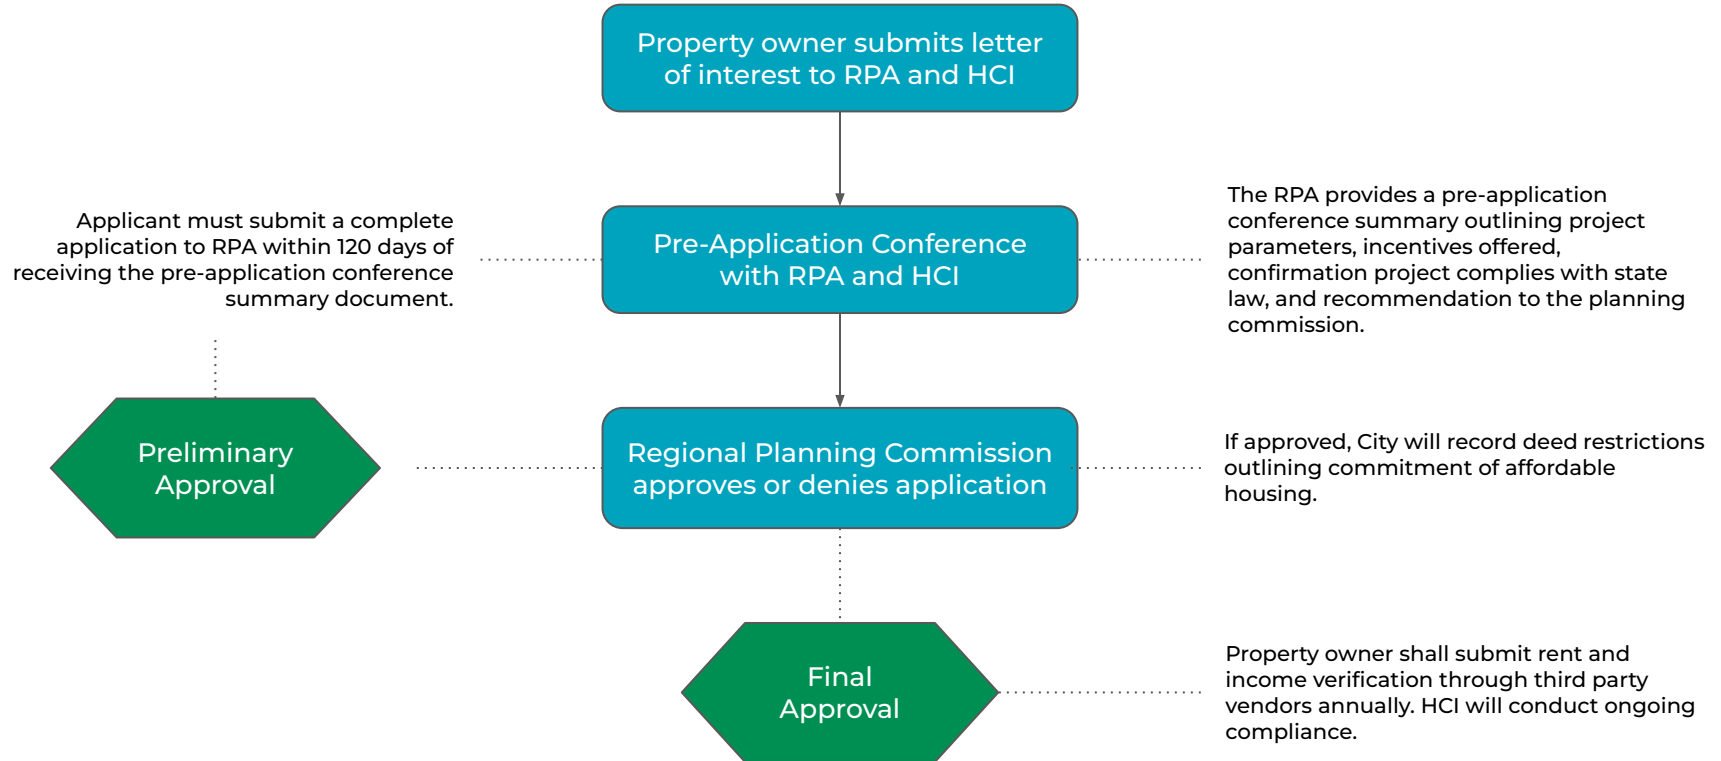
Property owner submits letter of interest to RPA and HCI

Applicant must submit a complete application to RPA within 120 days of receiving the pre-application conference summary document.

Pre-Application Conference with RPA and HCI

The RPA provides a pre-application conference summary outlining project parameters, incentives offered, confirmation project complies with state law, and recommendation to the planning commission.

Preliminary Approval

Regional Planning Commission approves or denies application

If approved, City will record deed restrictions outlining commitment of affordable housing.

Final Approval

Property owner shall submit rent and income verification through third party vendors annually. HCI will conduct ongoing compliance.